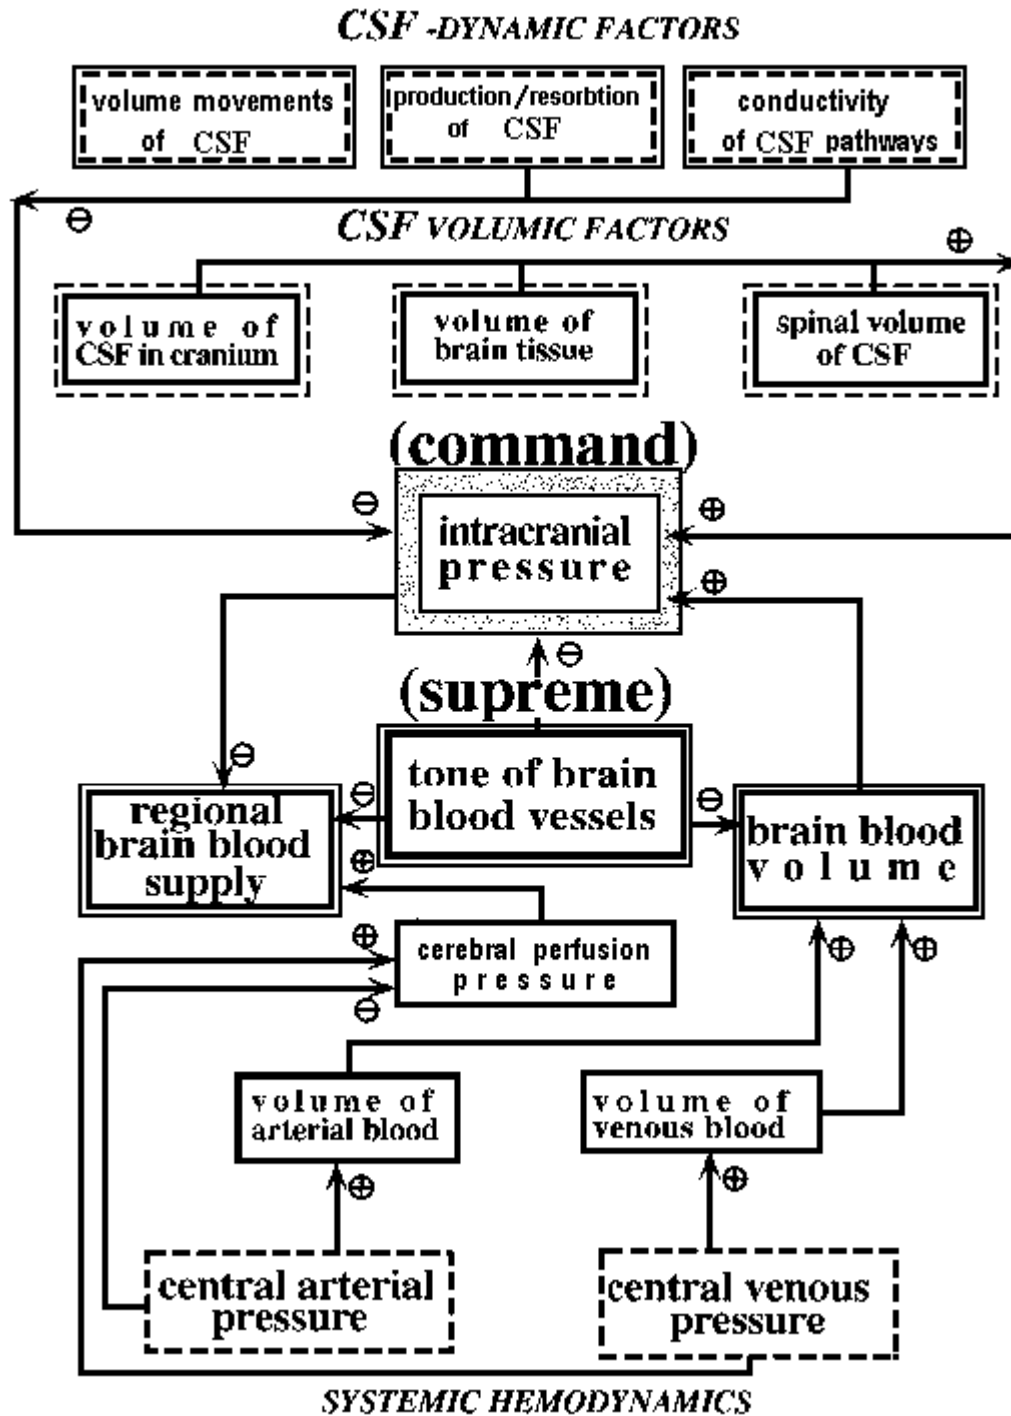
CSF -DYNAMIC FACTORS

volume movements of CSF

production/resorbtion of CSF

conductivity of CSF pathways

⊖

CSF VOLUMIC FACTORS

⊕

volume of CSF in cranium

volume of brain tissue

spinal volume of CSF

(command)

⊖

intracranial pressure

⊕

⊕

⊖

(supreme)

⊖

tone of brain blood vessels

⊖

⊖

regional brain blood supply

⊕

brain blood volume

⊕

cerebral perfusion pressure

⊖

⊕

⊕

volume of arterial blood

volume of venous blood

⊕

⊕

central arterial pressure

central venous pressure

SYSTEMIC HEMODYNAMICS